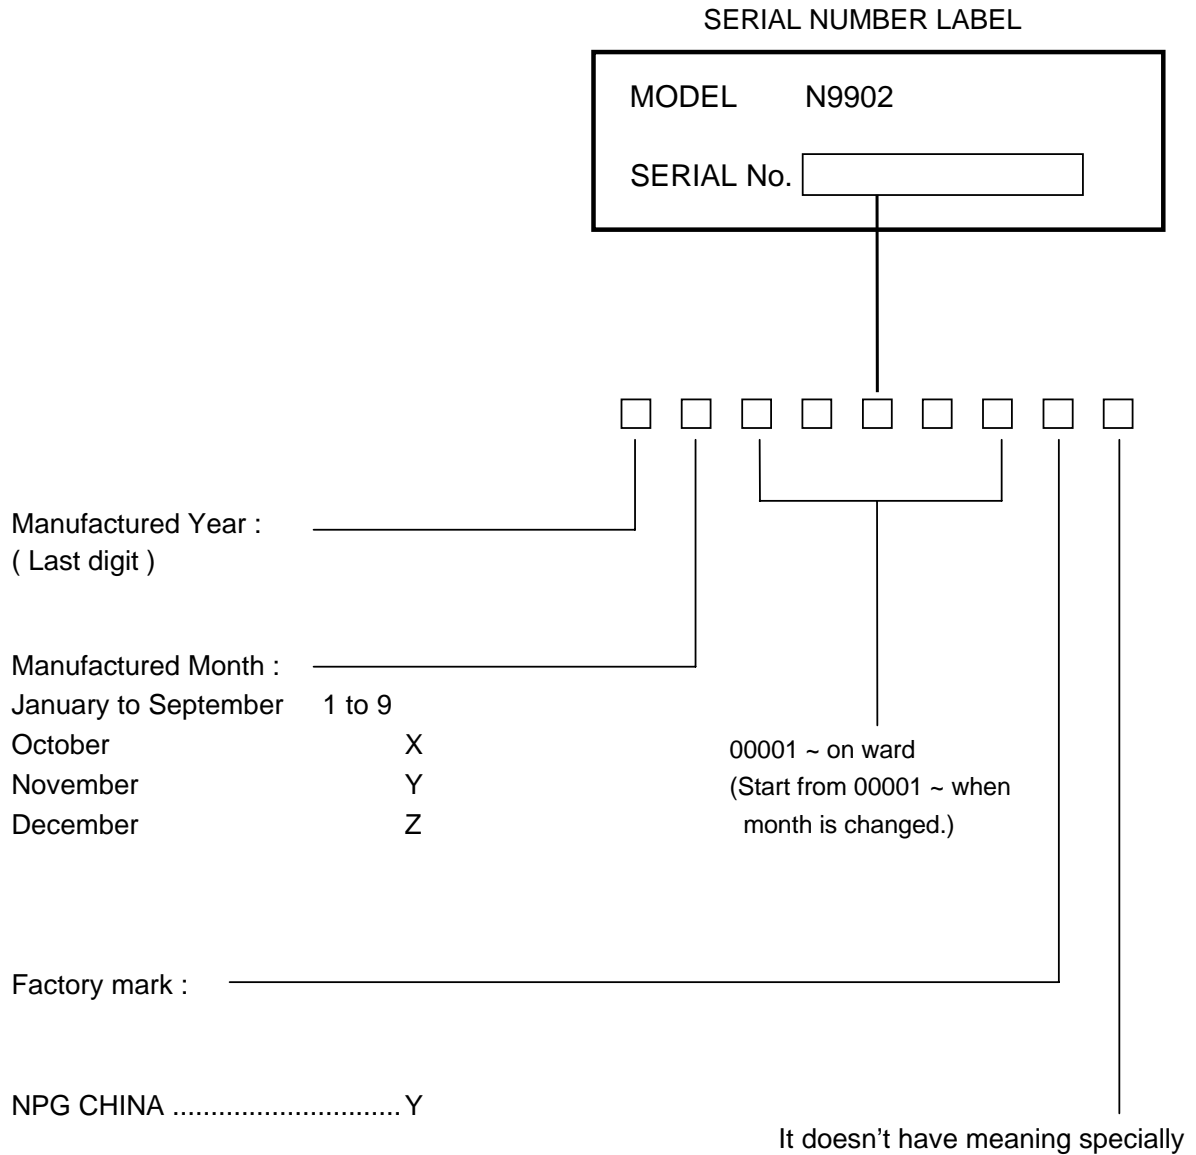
SERIAL NUMBER LABEL

MODEL N9902

SERIAL No.

Manufactured Year :
( Last digit )

Manufactured Month :
January to September 1 to 9
October X
November Y
December Z

00001 ~ on ward
(Start from 00001 ~ when month is changed.)

Factory mark :

NPG CHINA .............................Y

It doesn’t have meaning specially